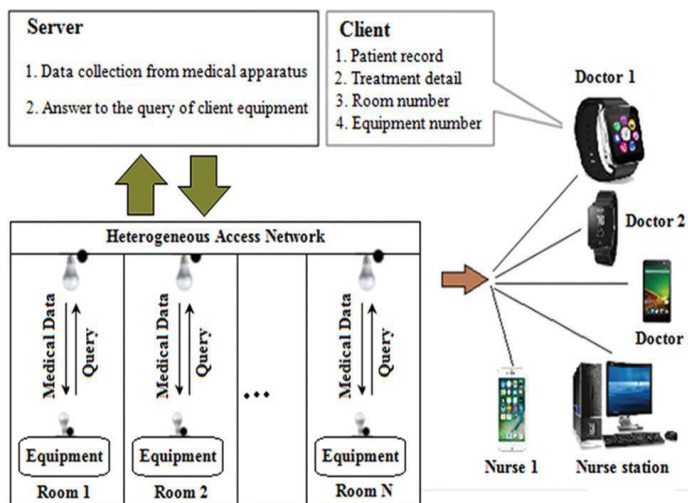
Server

1. Data collection from medical apparatus

2. Answer to the query of client equipment

Client

1. Patient record
2. Treatment detail
3. Room number
4. Equipment number

Doctor 1

Doctor 2

Doctor

Nurse 1

Nurse station

Heterogeneous Access Network

Medical Data

Query

Equipment

Room 1

Medical Data

Query

Equipment

Room 2

...

Medical Data

Query

Equipment

Room N